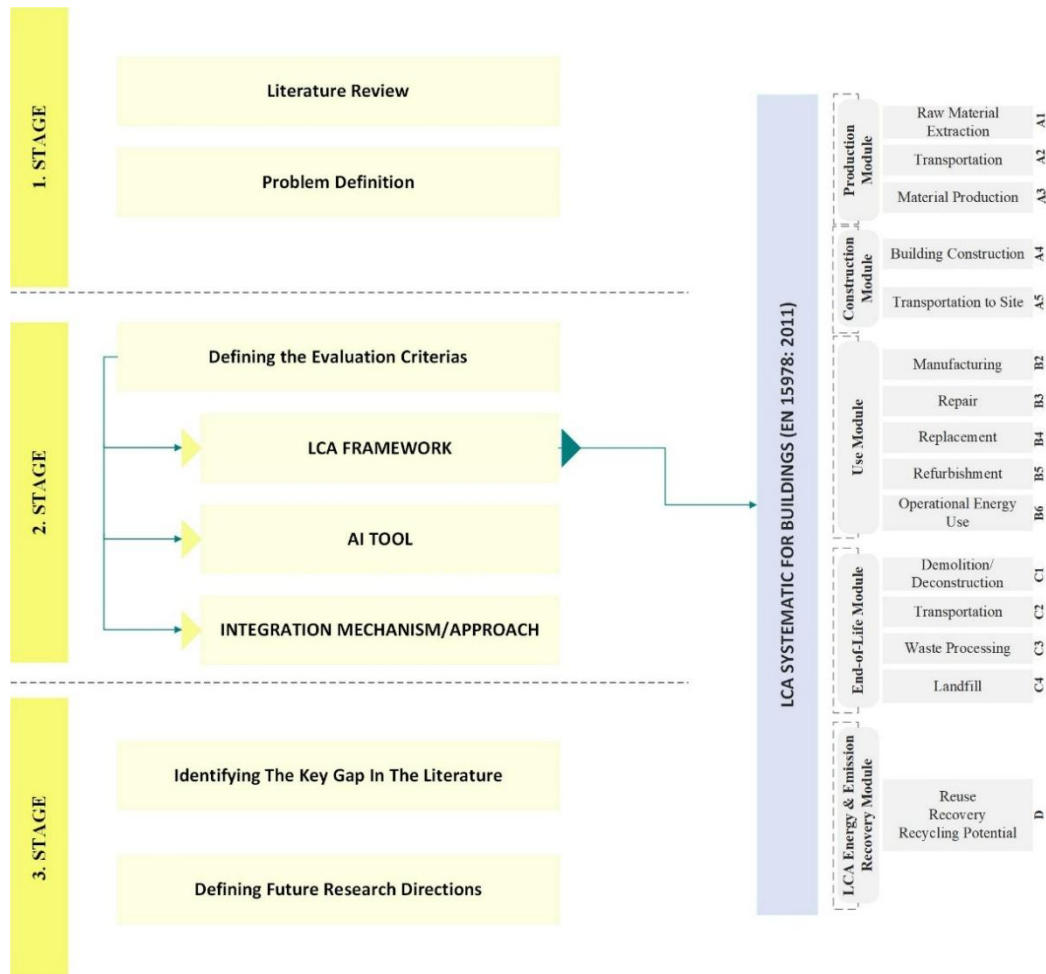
1. STAGE

Literature Review

Problem Definition

2. STAGE

Defining the Evaluation Criterias

LCA FRAMEWORK

AI TOOL

INTEGRATION MECHANISM/APPROACH

3. STAGE

Identifying The Key Gap In The Literature

Defining Future Research Directions

LCA SYSTEMATIC FOR BUILDINGS (EN 15978: 2011)

Production Module

Raw Material Extraction A1

Transportation A2

Material Production A3

Construction Module

Building Construction A4

Transportation to Site A5

Use Module

Manufacturing B2

Repair B3

Replacement B4

Refurbishment B5

Operational Energy Use B6

End-of-Life Module

Demolition/ Deconstruction C1

Transportation C2

Waste Processing C3

Landfill C4

LCA Energy & Emission Recovery Module

Reuse Recovery Recycling Potential D